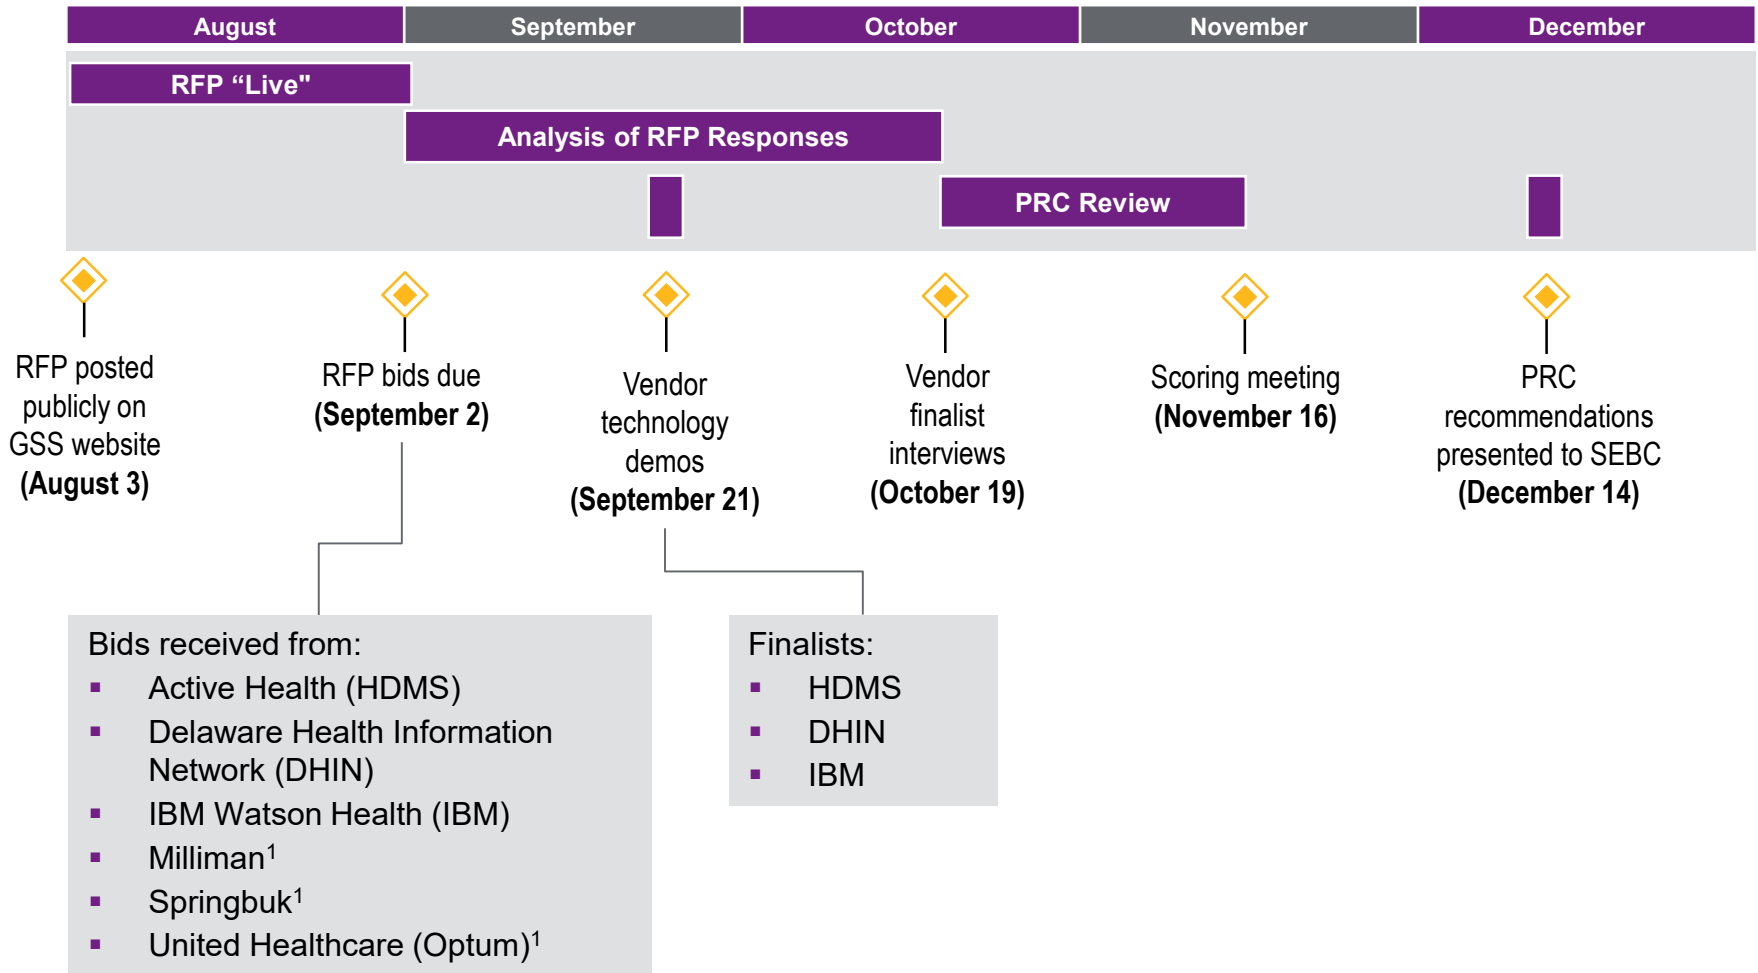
August | September | October | November | December

RFP “Live"

Analysis of RFP Responses

PRC Review

RFP posted publicly on GSS website (August 3)

RFP bids due (September 2)

Vendor technology demos (September 21)

Vendor finalist interviews (October 19)

Scoring meeting (November 16)

PRC recommendations presented to SEBC (December 14)

Bids received from:
- Active Health (HDMS)
- Delaware Health Information Network (DHIN)
- IBM Watson Health (IBM)
- Milliman$^1$
- Springbuk$^1$
- United Healthcare (Optum)$^1$

Finalists:
- HDMS
- DHIN
- IBM